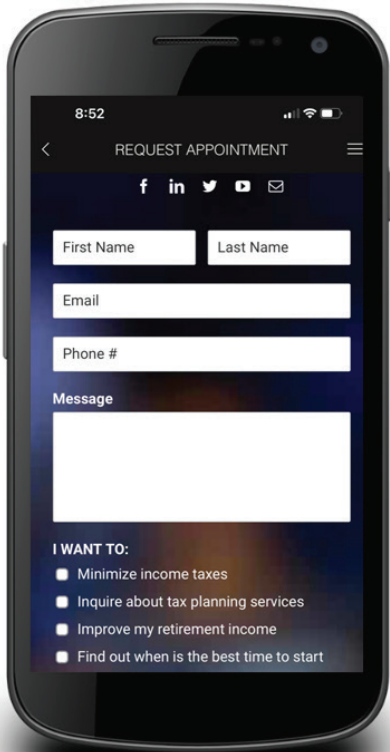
8:52

REQUEST APPOINTMENT

First Name

Last Name

Email

Phone #

Message

I WANT TO:

Minimize income taxes

Inquire about tax planning services

Improve my retirement income

Find out when is the best time to start